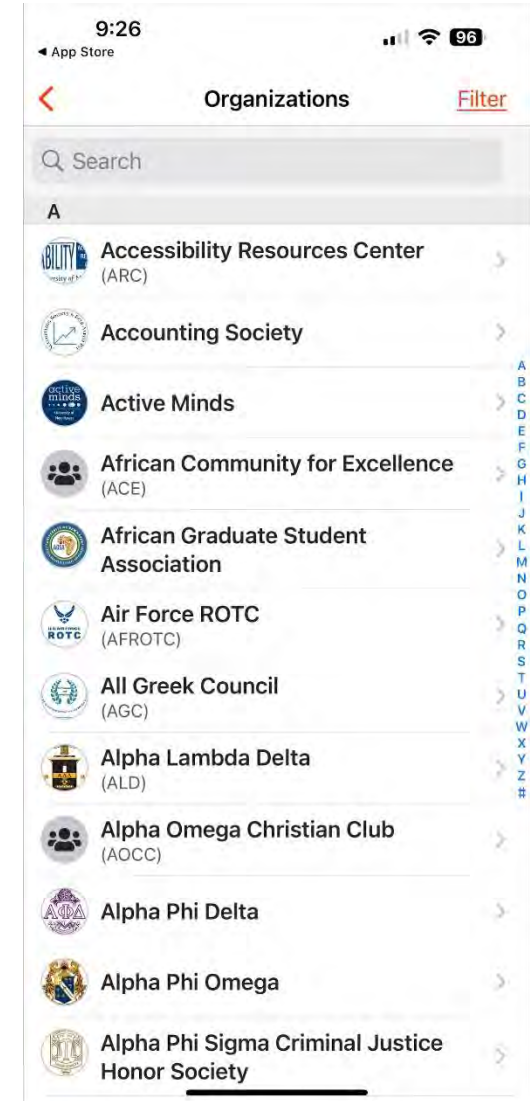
9:26
◀ App Store
96

Organizations
Filter

Search

A

BILITY
Accessibility Resources Center
(ARC)

Accounting Society

active minds
Active Minds

African Community for Excellence
(ACE)

African Graduate Student Association

ROTC
Air Force ROTC
(AFROTC)

All Greek Council
(AGC)

Alpha Lambda Delta
(ALD)

Alpha Omega Christian Club
(AOCC)

ΑΦΔ
Alpha Phi Delta

Alpha Phi Omega

Alpha Phi Sigma Criminal Justice Honor Society

A
B
C
D
E
F
G
H
I
J
K
L
M
N
O
P
Q
R
S
T
U
V
W
X
Y
Z
#